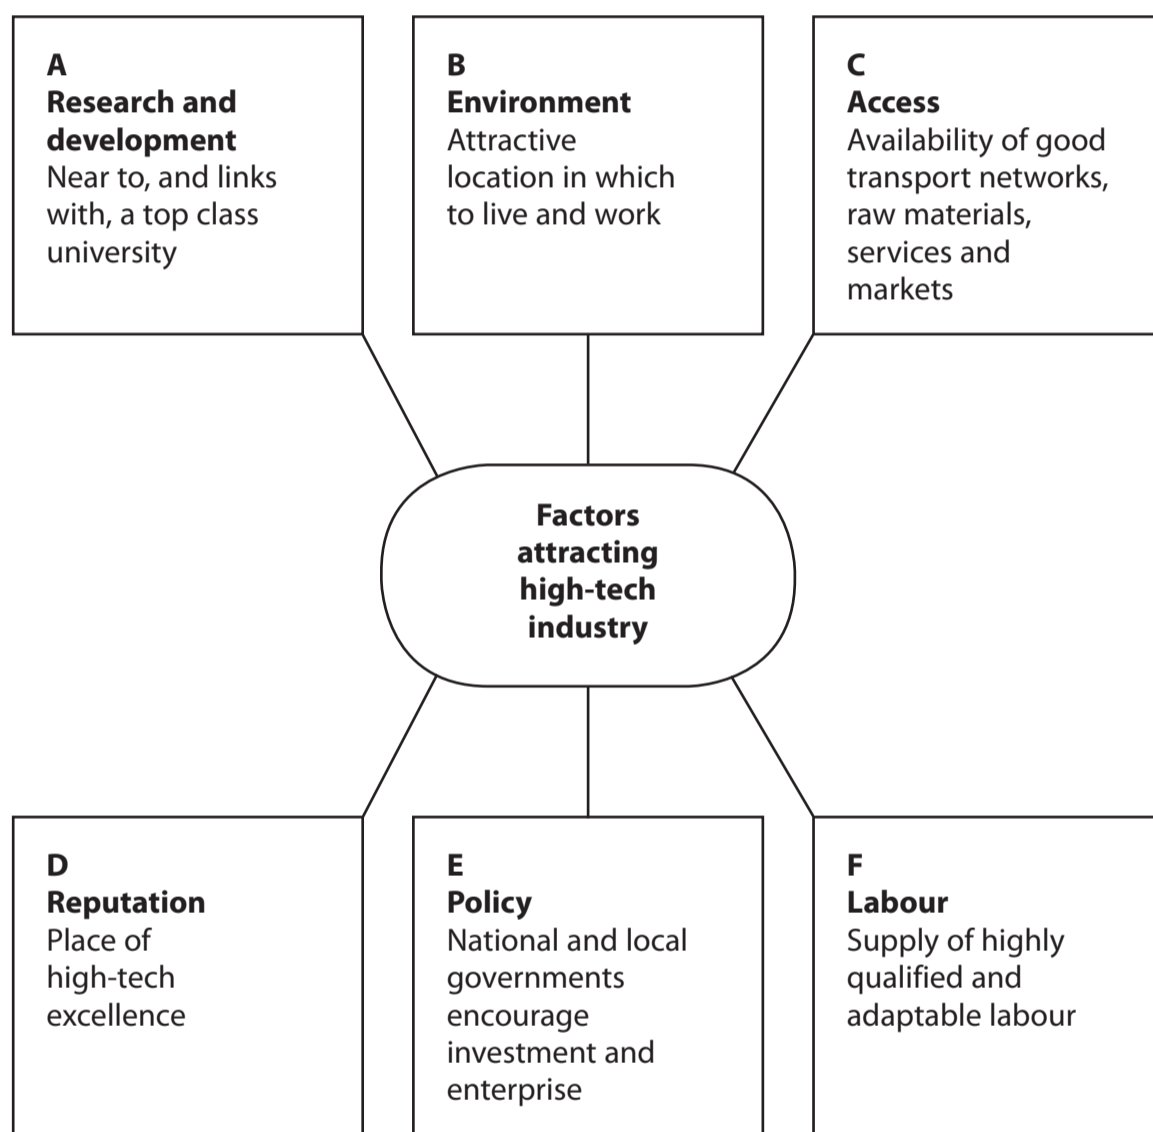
A
Research and development
Near to, and links with, a top class university

B
Environment
Attractive location in which to live and work

C
Access
Availability of good transport networks, raw materials, services and markets

Factors attracting high-tech industry

D
Reputation
Place of high-tech excellence

E
Policy
National and local governments encourage investment and enterprise

F
Labour
Supply of highly qualified and adaptable labour